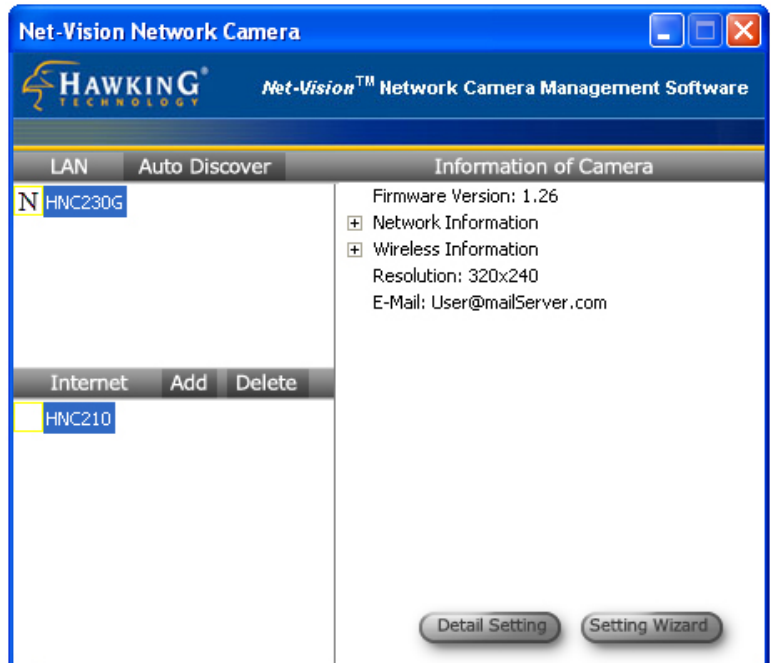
Net-Vision Network Camera

HAWKING® TECHNOLOGY

Net-Vision™ Network Camera Management Software

LAN Auto Discover

Information of Camera

N HNC230G

Firmware Version: 1.26
⊞ Network Information
⊞ Wireless Information
Resolution: 320x240
E-Mail: User@mailServer.com

Internet Add Delete

HNC210

Detail Setting Setting Wizard